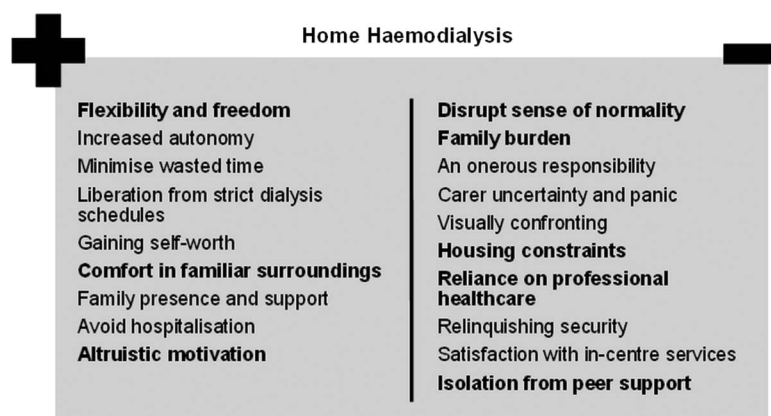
Home Haemodialysis

Flexibility and freedom
Increased autonomy
Minimise wasted time
Liberation from strict dialysis schedules
Gaining self-worth
Comfort in familiar surroundings
Family presence and support
Avoid hospitalisation
Altruistic motivation

Disrupt sense of normality
Family burden
An onerous responsibility
Carer uncertainty and panic
Visually confronting
Housing constraints
Reliance on professional healthcare
Relinquishing security
Satisfaction with in-centre services
Isolation from peer support